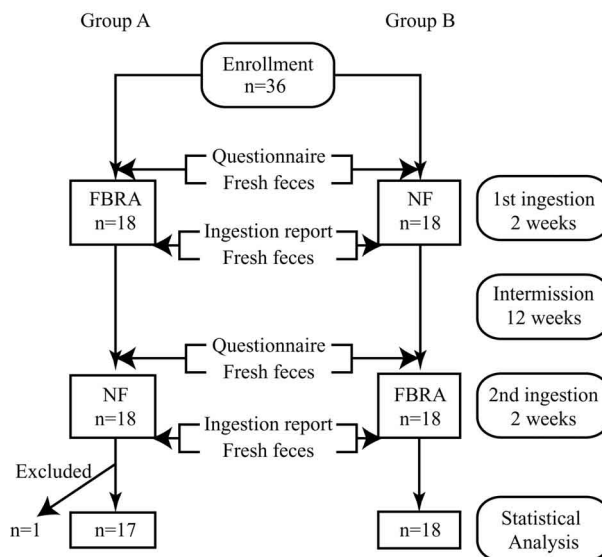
Group A

Group B

Enrollment
n=36

Questionnaire
Fresh feces

FBRA
n=18

NF
n=18

1st ingestion
2 weeks

Ingestion report
Fresh feces

Intermission
12 weeks

Questionnaire
Fresh feces

NF
n=18

FBRA
n=18

2nd ingestion
2 weeks

Ingestion report
Fresh feces

Excluded

n=1

n=17

n=18

Statistical
Analysis